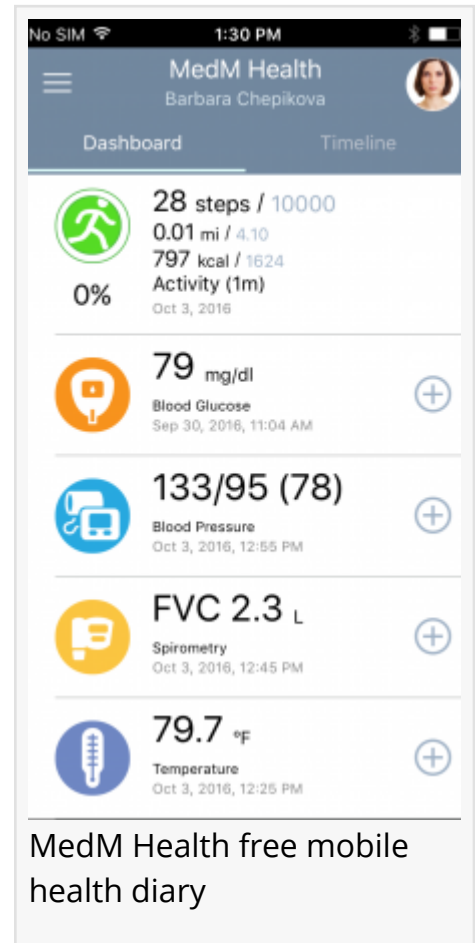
No SIM 1:30 PM

MedM Health
Barbara Chepikova

Dashboard Timeline

28 steps / 10000
0.01 mi / 4.10
797 kcal / 1624
Activity (1m)
Oct 3, 2016
0%

79 mg/dl
Blood Glucose
Sep 30, 2016, 11:04 AM

133/95 (78)
Blood Pressure
Oct 3, 2016, 12:55 PM

FVC 2.3 L
Spirometry
Oct 3, 2016, 12:45 PM

79.7 °F
Temperature
Oct 3, 2016, 12:25 PM

MedM Health free mobile health diary